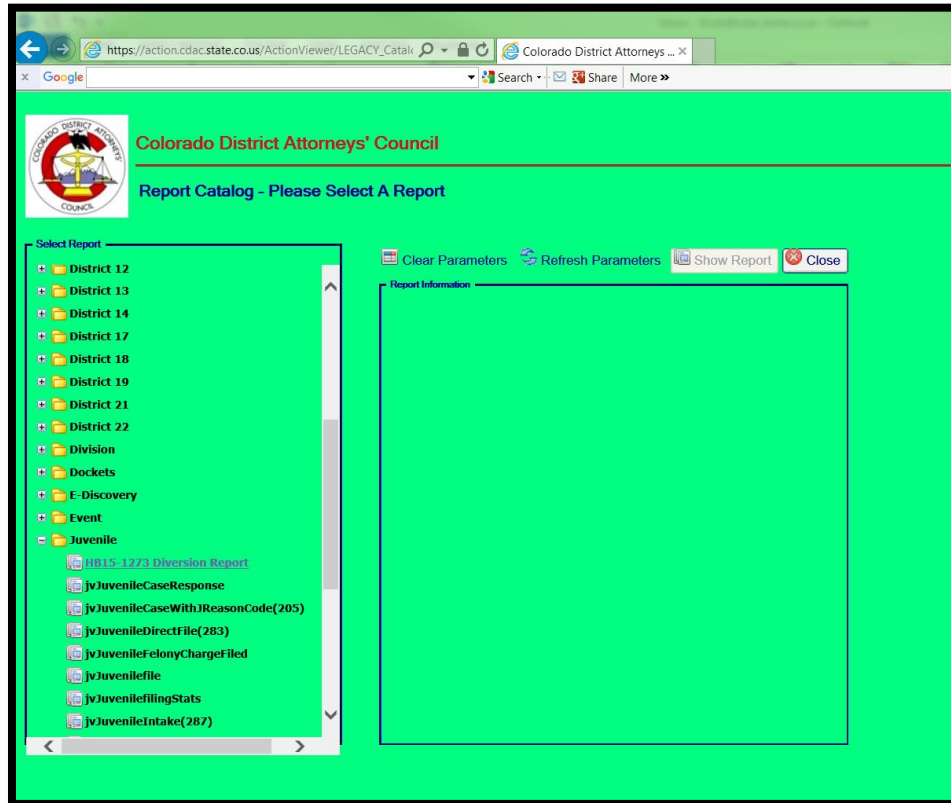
https://action.cdac.state.co.us/ActionViewer/LEGACY_Catalo
Colorado District Attorneys ...
x Google
Search
Share
More »

COLORADO DISTRICT ATTORNEYS COUNCIL

Colorado District Attorneys' Council

Report Catalog - Please Select A Report

Select Report
District 12
District 13
District 14
District 17
District 18
District 19
District 21
District 22
Division
Dockets
E-Discovery
Event
Juvenile
HB15-1273 Diversion Report
jvJuvenileCaseResponse
jvJuvenileCaseWithJReasonCode(205)
jvJuvenileDirectFile(283)
jvJuvenileFelonyChargeFiled
jvJuvenilefile
jvJuvenilefilingStats
jvJuvenileIntake(287)

Clear Parameters
Refresh Parameters
Show Report
Close

Report Information